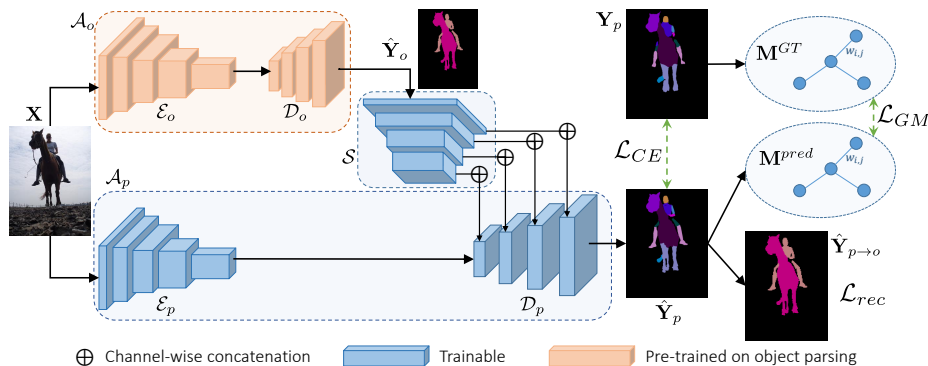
$\mathcal{A}_o$

$\hat{\mathbf{Y}}_o$

$\mathbf{Y}_p$

$\mathbf{M}^{GT}$

$w_{i,j}$

$\mathbf{X}$

$\mathcal{E}_o$

$\mathcal{D}_o$

$\mathcal{L}_{GM}$

$\mathcal{S}$

$\mathcal{L}_{CE}$

$\mathbf{M}^{pred}$

$w_{i,j}$

$\mathcal{A}_p$

$\hat{\mathbf{Y}}_{p\rightarrow o}$

$\mathcal{L}_{rec}$

$\mathcal{E}_p$

$\mathcal{D}_p$

$\hat{\mathbf{Y}}_p$

$\oplus$ Channel-wise concatenation Trainable Pre-trained on object parsing